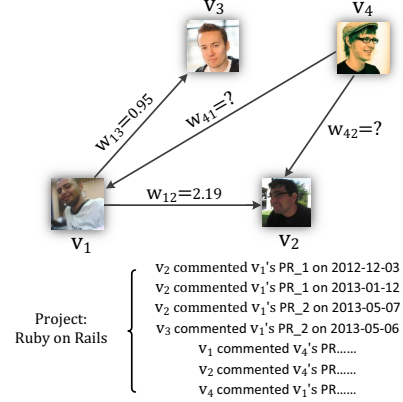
$v_3$

$v_4$

$w_{13}=0.95$

$w_{41}=?$

$w_{42}=?$

$w_{12}=2.19$

$v_1$

$v_2$

Project: Ruby on Rails

$v_2$ commented $v_1$'s PR_1 on 2012-12-03
$v_2$ commented $v_1$'s PR_1 on 2013-01-12
$v_2$ commented $v_1$'s PR_2 on 2013-05-07
$v_3$ commented $v_1$'s PR_2 on 2013-05-06
$v_1$ commented $v_4$'s PR......
$v_2$ commented $v_4$'s PR......
$v_4$ commented $v_1$'s PR......